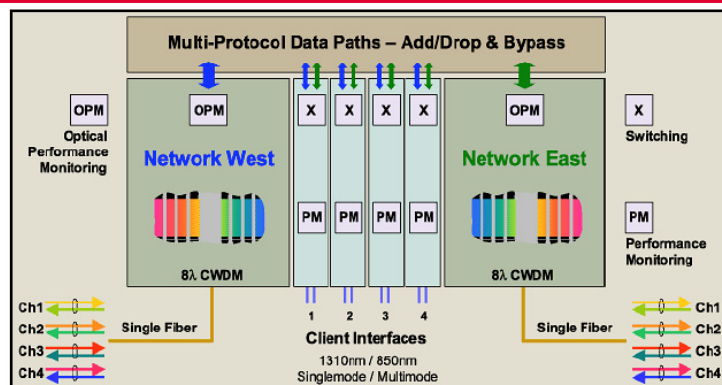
Multi-Protocol Data Paths – Add/Drop & Bypass

OPM

Optical Performance Monitoring

OPM

Network West

8λ CWDM

X X X X

PM PM PM PM

1 2 3 4

Client Interfaces

1310nm / 850nm
Singlemode / Multimode

OPM

Network East

8λ CWDM

X

Switching

PM

Performance Monitoring

Ch1
Ch2
Ch3
Ch4

Single Fiber

Single Fiber

Ch1
Ch2
Ch3
Ch4